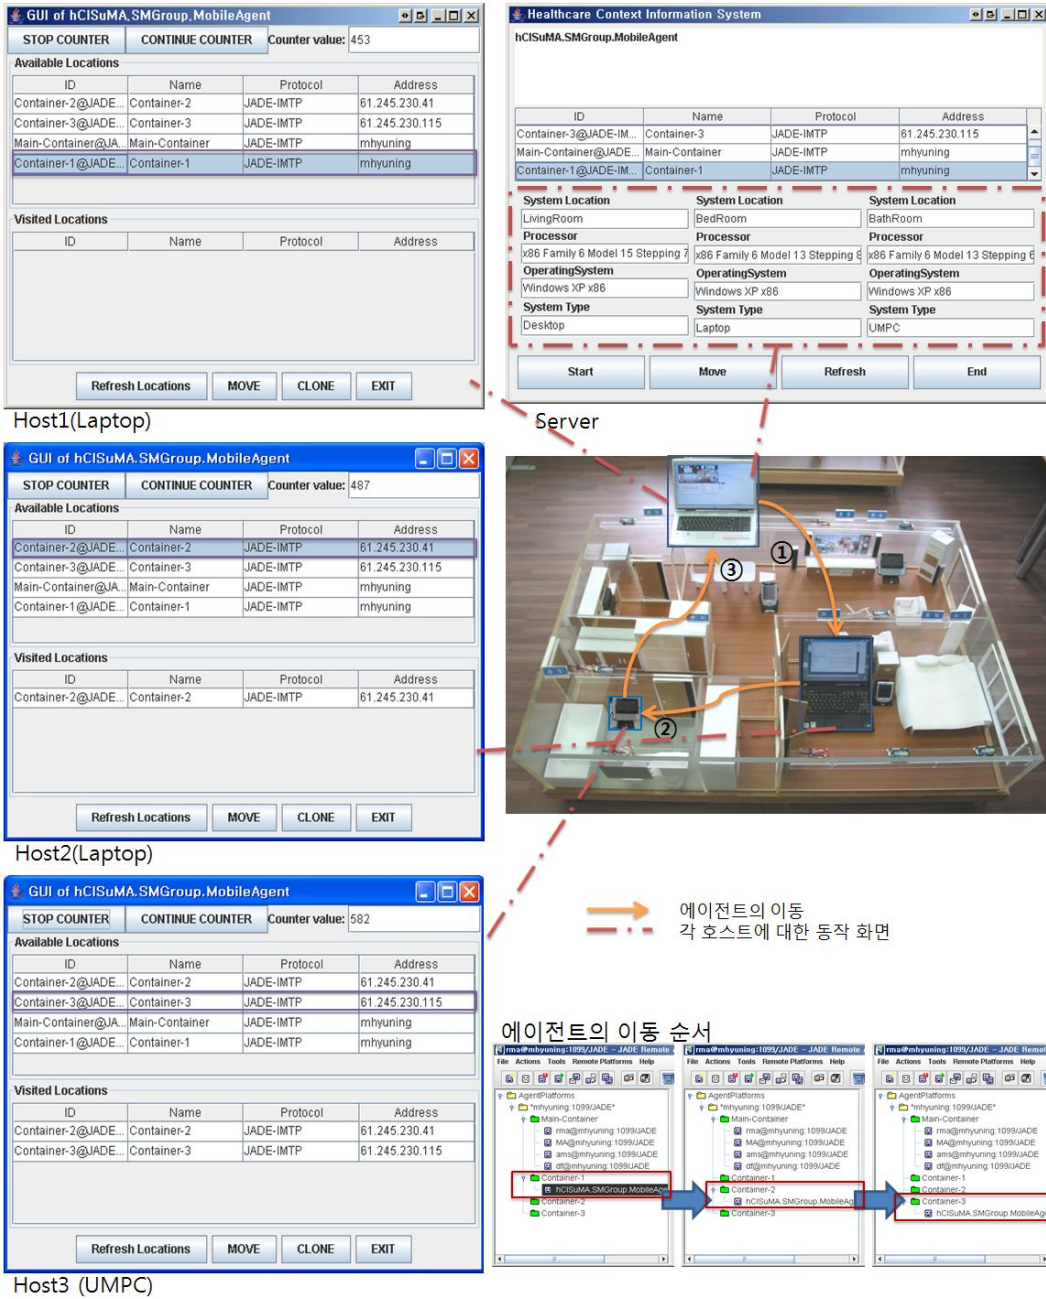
GUI of hCISuMA.SMGroup.MobileAgent

STOP COUNTER | CONTINUE COUNTER | Counter value: 453

Available Locations

| ID | Name | Protocol | Address |
|---|---|---|---|
| Container-2@JADE... | Container-2 | JADE-IMTP | 61.245.230.41 |
| Container-3@JADE... | Container-3 | JADE-IMTP | 61.245.230.115 |
| Main-Container@JA... | Main-Container | JADE-IMTP | mhyuning |
| Container-1@JADE... | Container-1 | JADE-IMTP | mhyuning |

Visited Locations

| ID | Name | Protocol | Address |
|---|---|---|---|

Refresh Locations | MOVE | CLONE | EXIT

Host1(Laptop)

Healthcare Context Information System

hCISuMA.SMGroup.MobileAgent

| ID | Name | Protocol | Address |
|---|---|---|---|
| Container-3@JADE-IM... | Container-3 | JADE-IMTP | 61.245.230.115 |
| Main-Container@JADE... | Main-Container | JADE-IMTP | mhyuning |
| Container-1@JADE-IM... | Container-1 | JADE-IMTP | mhyuning |

System Location
LivingRoom
Processor
x86 Family 6 Model 15 Stepping 7
OperatingSystem
Windows XP x86
System Type
Desktop

System Location
BedRoom
Processor
x86 Family 6 Model 13 Stepping 6
OperatingSystem
Windows XP x86
System Type
Laptop

System Location
BathRoom
Processor
x86 Family 6 Model 13 Stepping 6
OperatingSystem
Windows XP x86
System Type
UMPC

Start | Move | Refresh | End

Server

GUI of hCISuMA.SMGroup.MobileAgent

STOP COUNTER | CONTINUE COUNTER | Counter value: 487

Available Locations

| ID | Name | Protocol | Address |
|---|---|---|---|
| Container-2@JADE... | Container-2 | JADE-IMTP | 61.245.230.41 |
| Container-3@JADE... | Container-3 | JADE-IMTP | 61.245.230.115 |
| Main-Container@JA... | Main-Container | JADE-IMTP | mhyuning |
| Container-1@JADE... | Container-1 | JADE-IMTP | mhyuning |

Visited Locations

| ID | Name | Protocol | Address |
|---|---|---|---|
| Container-2@JADE... | Container-2 | JADE-IMTP | 61.245.230.41 |

Refresh Locations | MOVE | CLONE | EXIT

Host2(Laptop)

①
②
③

GUI of hCISuMA.SMGroup.MobileAgent

STOP COUNTER | CONTINUE COUNTER | Counter value: 582

Available Locations

| ID | Name | Protocol | Address |
|---|---|---|---|
| Container-2@JADE... | Container-2 | JADE-IMTP | 61.245.230.41 |
| Container-3@JADE... | Container-3 | JADE-IMTP | 61.245.230.115 |
| Main-Container@JA... | Main-Container | JADE-IMTP | mhyuning |
| Container-1@JADE... | Container-1 | JADE-IMTP | mhyuning |

Visited Locations

| ID | Name | Protocol | Address |
|---|---|---|---|
| Container-2@JADE... | Container-2 | JADE-IMTP | 61.245.230.41 |
| Container-3@JADE... | Container-3 | JADE-IMTP | 61.245.230.115 |

Refresh Locations | MOVE | CLONE | EXIT

Host3 (UMPC)

에이전트의 이동
각 호스트에 대한 동작 화면

에이전트의 이동 순서

rma@mhyuning:1099/JADE - JADE Remote
File Actions Tools Remote Platforms Help
AgentPlatforms
"mhyuning:1099/JADE"
Main-Container
rma@mhyuning:1099/JADE
MA@mhyuning:1099/JADE
ams@mhyuning:1099/JADE
df@mhyuning:1099/JADE
Container-1
hCISuMA.SMGroup.MobileAg
Container-2
Container-3

rma@mhyuning:1099/JADE - JADE Remote
File Actions Tools Remote Platforms Help
AgentPlatforms
"mhyuning:1099/JADE"
Main-Container
rma@mhyuning:1099/JADE
MA@mhyuning:1099/JADE
ams@mhyuning:1099/JADE
df@mhyuning:1099/JADE
Container-1
Container-2
hCISuMA.SMGroup.MobileAg
Container-3

rma@mhyuning:1099/JADE - JADE Remot
File Actions Tools Remote Platforms Help
AgentPlatforms
"mhyuning:1099/JADE"
Main-Container
rma@mhyuning:1099/JADE
MA@mhyuning:1099/JADE
ams@mhyuning:1099/JADE
df@mhyuning:1099/JADE
Container-1
Container-2
Container-3
hCISuMA.SMGroup.MobileAge